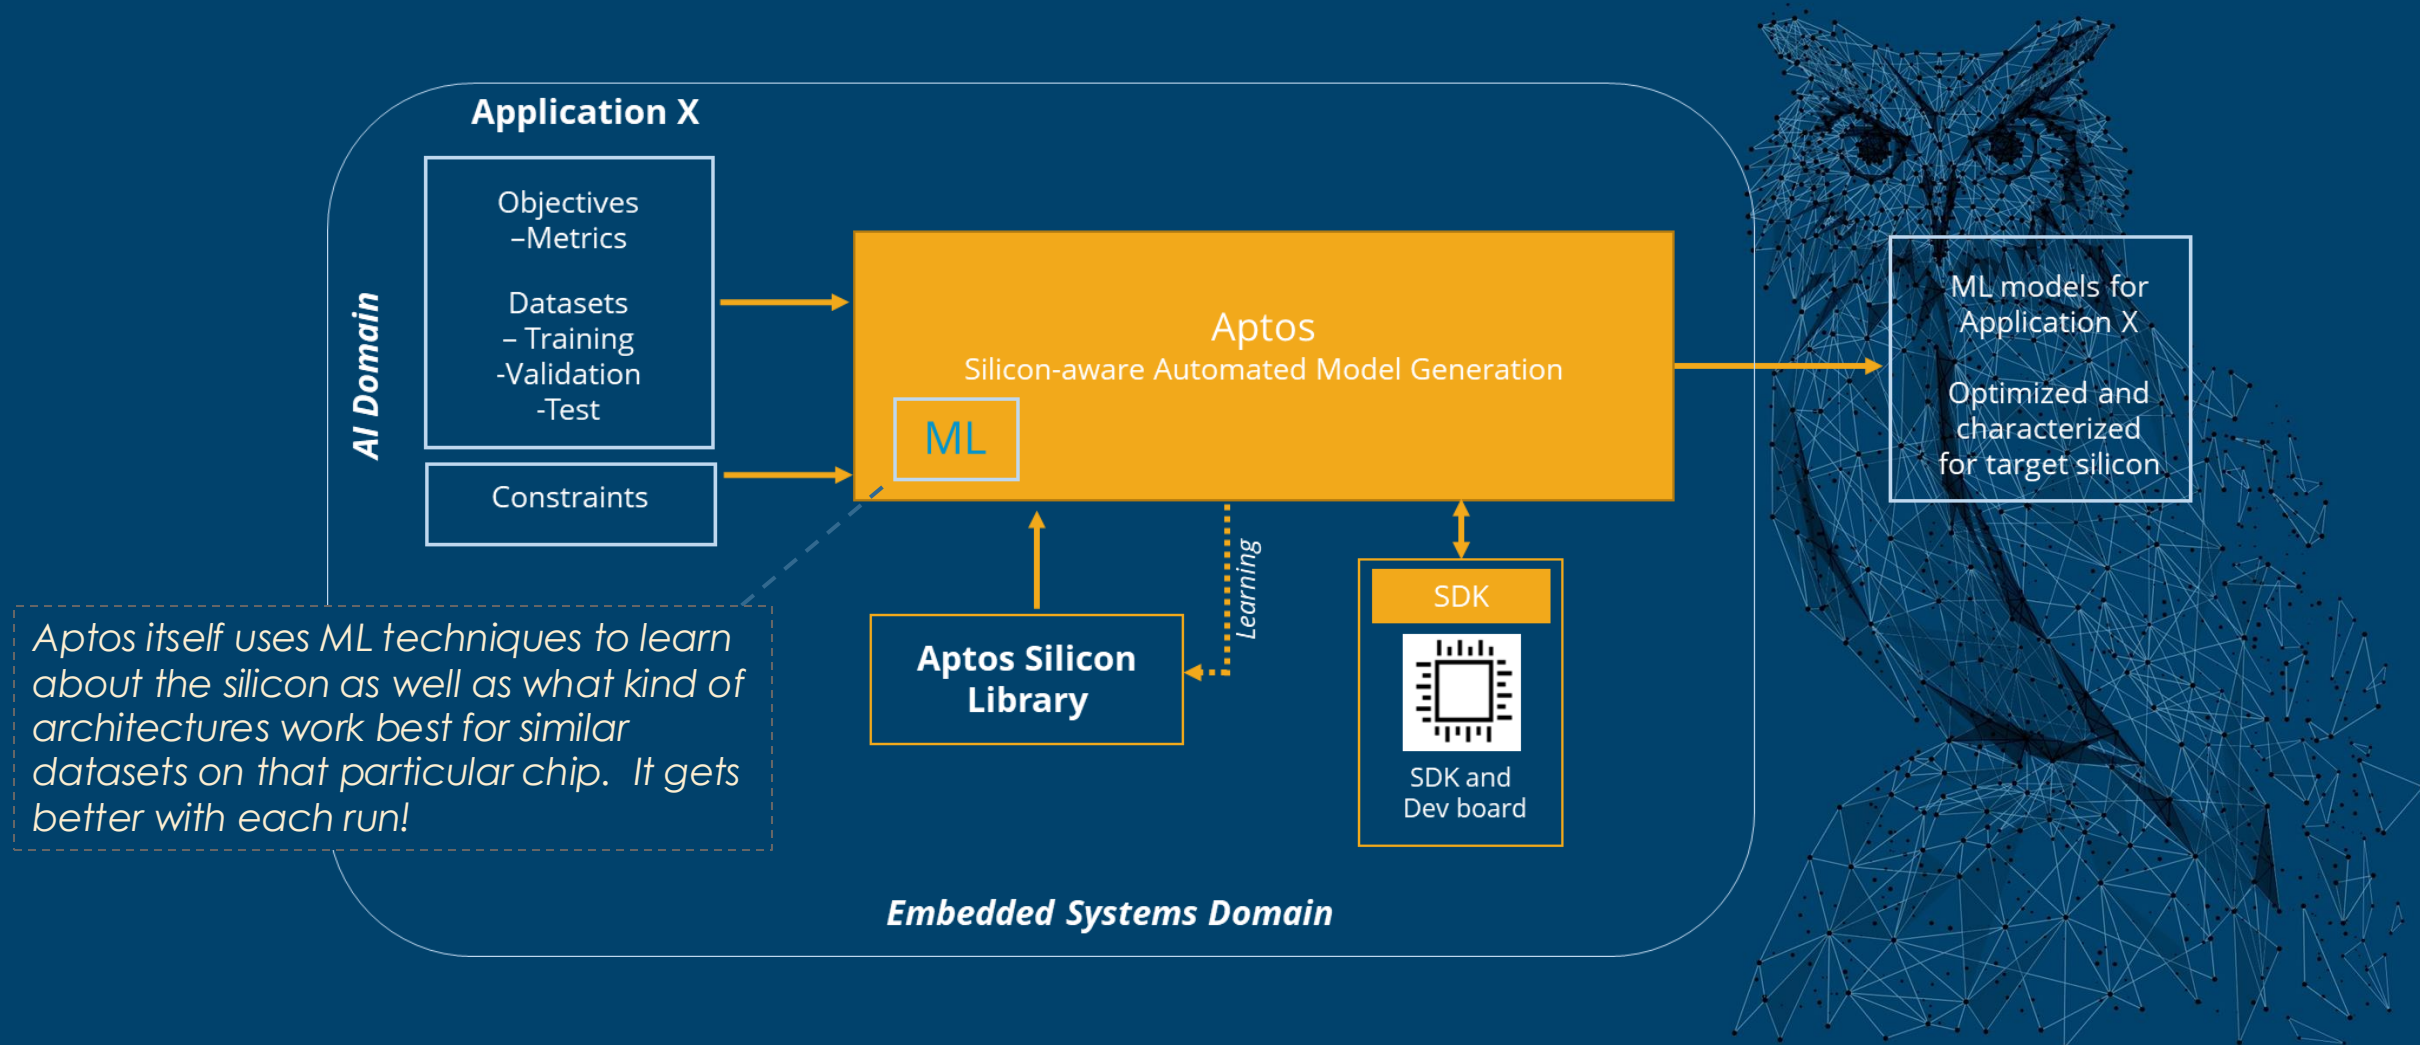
Application X

AI Domain

Objectives
–Metrics

Datasets
– Training
-Validation
-Test

Constraints

Aptos
Silicon-aware Automated Model Generation

ML

ML models for Application X

Optimized and characterized for target silicon

Learning

Aptos Silicon Library

SDK

SDK and Dev board

Aptos itself uses ML techniques to learn about the silicon as well as what kind of architectures work best for similar datasets on that particular chip. It gets better with each run!

Embedded Systems Domain